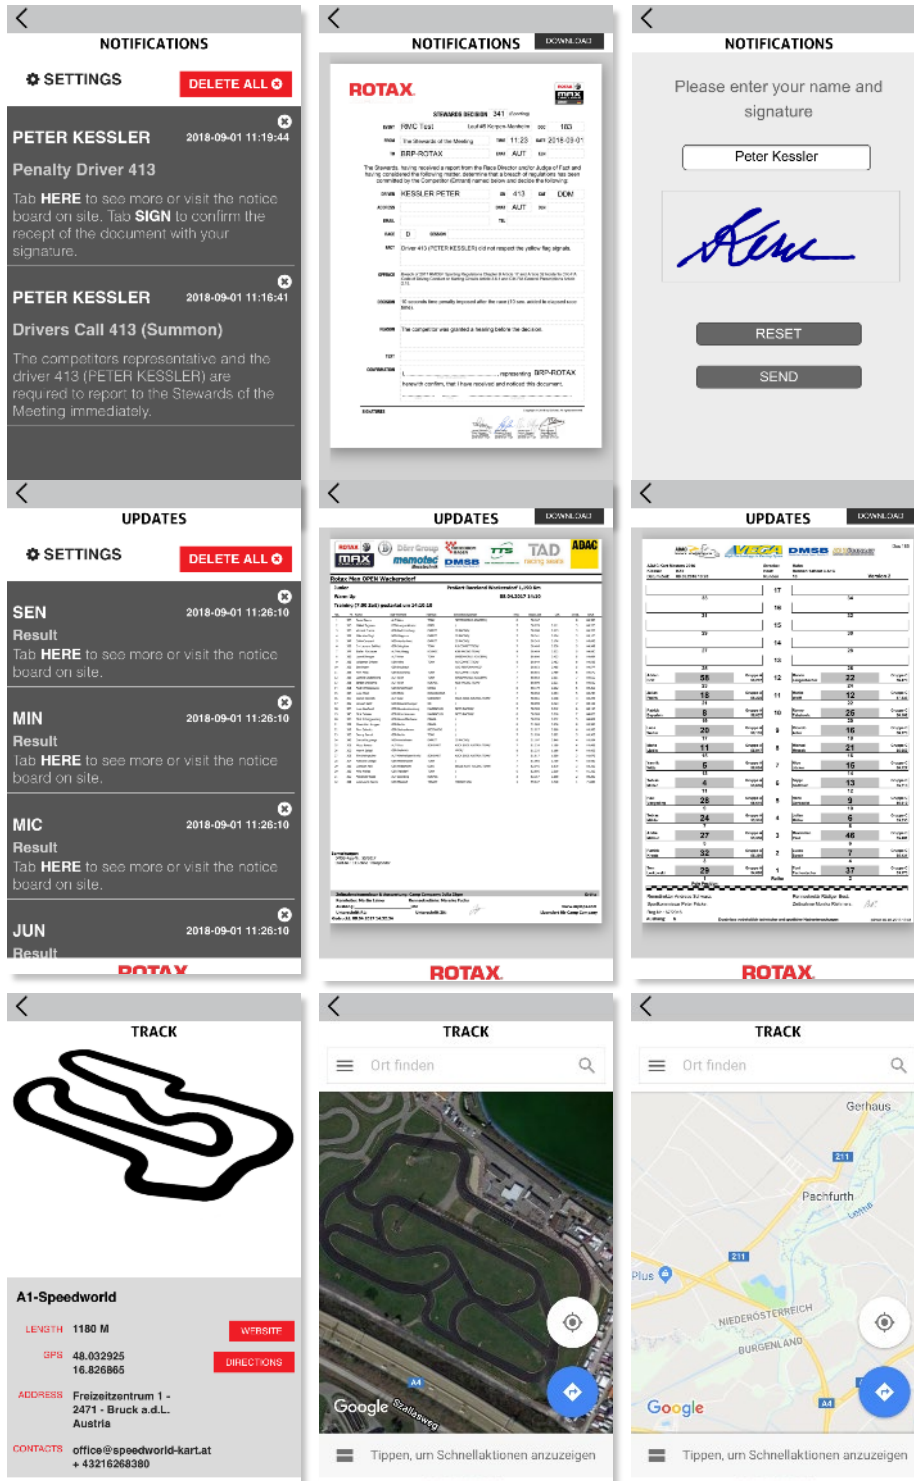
NOTIFICATIONS

SETTINGS

DELETE ALL

PETER KESSLER 2018-09-01 11:19:44

Penalty Driver 413

Tab HERE to see more or visit the notice board on site. Tab SIGN to confirm the receipt of the document with your signature.

PETER KESSLER 2018-09-01 11:16:41

Drivers Call 413 (Summon)

The competitors representative and the driver 413 (PETER KESSLER) are required to report to the Stewards of the Meeting immediately.

NOTIFICATIONS DOWNLOAD

ROTAX

NOTIFICATIONS

Please enter your name and signature

Peter Kessler

RESET

SEND

UPDATES

SETTINGS

DELETE ALL

SEN 2018-09-01 11:26:10

Result

Tab HERE to see more or visit the notice board on site.

MIN 2018-09-01 11:26:10

Result

Tab HERE to see more or visit the notice board on site.

MIC 2018-09-01 11:26:10

Result

Tab HERE to see more or visit the notice board on site.

JUN 2018-09-01 11:26:10

Result

UPDATES DOWNLOAD

ROTAX

UPDATES DOWNLOAD

ROTAX

TRACK

A1-Speedworld

LENGTH 1180 M

WEBSITE

GPS 48.032925 16.826865

DIRECTIONS

ADDRESS Freizeitzentrum 1 - 2471 - Bruck a.d.L. Austria

CONTACTS office@speedworld-kart.at + 43216268380

TRACK

Ort finden

Google

Tippen, um Schnellaktionen anzuzeigen

TRACK

Ort finden

Gerhaus

Pachfurth

NIEDERÖSTERREICH

BURGENLAND

Google

Tippen, um Schnellaktionen anzuzeigen